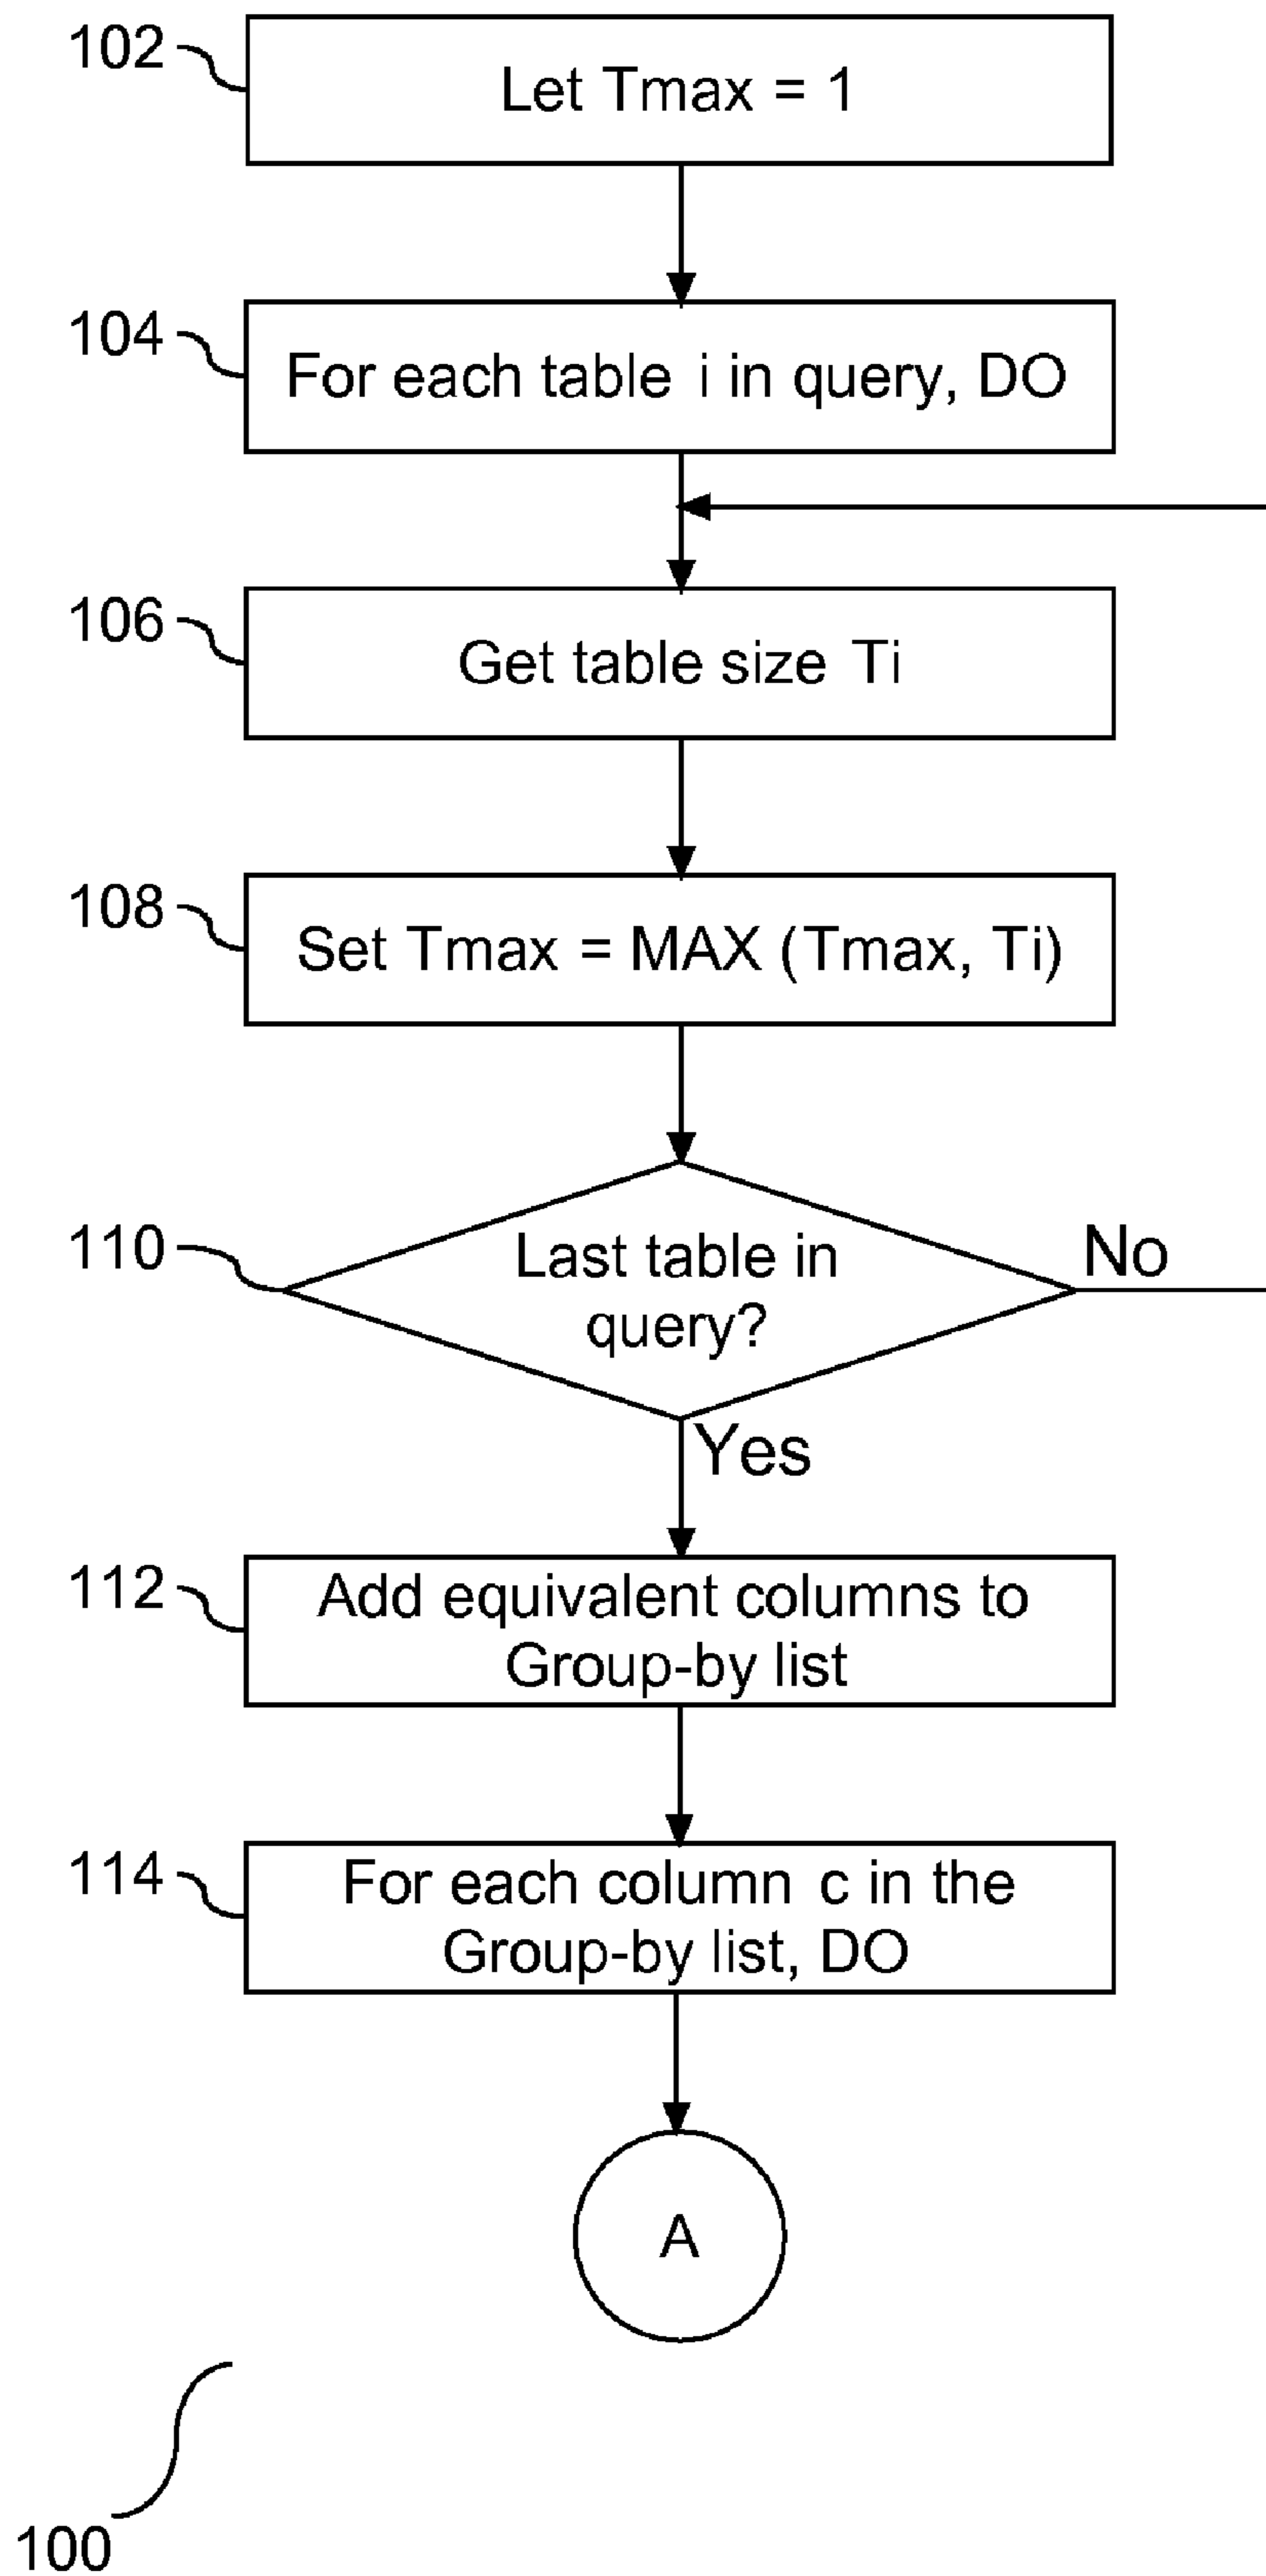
102
Let Tmax = 1

104
For each table i in query, DO

106
Get table size Ti

108
Set Tmax = MAX (Tmax, Ti)

110
Last table in query?
No
Yes

112
Add equivalent columns to Group-by list

114
For each column c in the Group-by list, DO

A

100